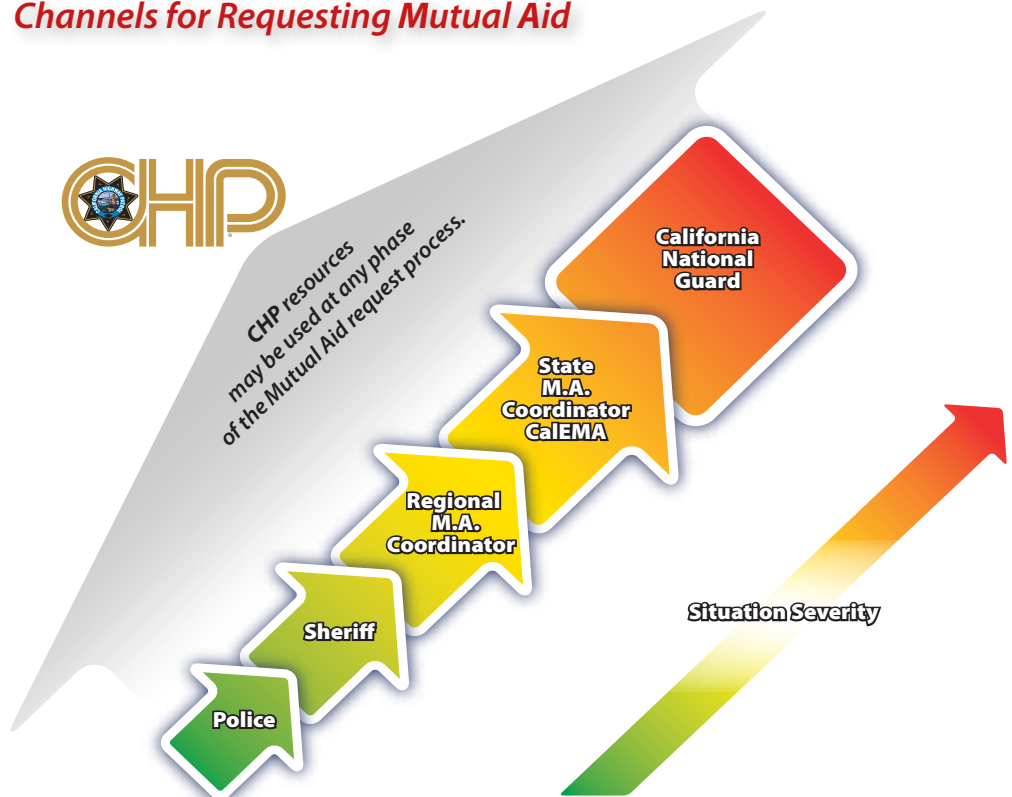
Channels for Requesting Mutual Aid

CHP

CHP resources may be used at any phase of the Mutual Aid request process.

California National Guard

State M.A. Coordinator CalEMA

Regional M.A. Coordinator

Sheriff

Police

Situation Severity